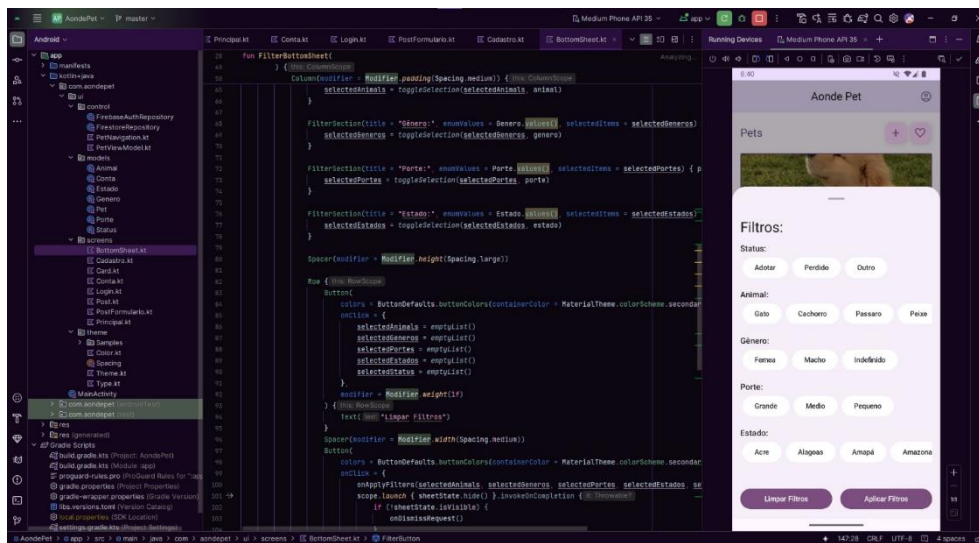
AondePet master

Medium Phone API 35 app

Android

app
manifests
kotlin+java
com.aondepet
ui
control
FirebaseAuthRepository
FirestoreRepository
PetNavigation.kt
PetViewModel.kt
models
Animal
Conta
Estado
Genero
Pet
Porte
Status
screens
BottomSheet.kt
Cadastro.kt
Card.kt
Conta.kt
Login.kt
Post.kt
PostFormulario.kt
Principal.kt
theme
Samples
Color.kt
Spacing
Theme.kt
Type.kt
MainActivity
com.aondepet (androidTest)
com.aondepet (test)
res
res (generated)
Gradle Scripts
build.gradle.kts (Project: AondePet)
build.gradle.kts (Module :app)
proguard-rules.pro (ProGuard Rules for ":app
gradle.properties (Project Properties)
gradle-wrapper.properties (Gradle Version)
libs.versions.toml (Version Catalog)
local.properties (SDK Location)
settings.gradle.kts (Project Settings)

Principal.kt Conta.kt Login.kt PostFormulario.kt Cadastro.kt BottomSheet.kt

Analyzing...

fun FilterBottomSheet(
) { this: ColumnScope
Column(modifier = Modifier.padding(Spacing.medium)) { this: ColumnScope
selectedAnimals = toggleSelection(selectedAnimals, animal)
}

FilterSection(title = "Gênero:", enumValues = Genero.values(), selectedItems = selectedGeneros)
selectedGeneros = toggleSelection(selectedGeneros, genero)
}

FilterSection(title = "Porte:", enumValues = Porte.values(), selectedItems = selectedPortes) { p
selectedPortes = toggleSelection(selectedPortes, porte)
}

FilterSection(title = "Estado:", enumValues = Estado.values(), selectedItems = selectedEstados)
selectedEstados = toggleSelection(selectedEstados, estado)
}

Spacer(modifier = Modifier.height(Spacing.large))

Row { this: RowScope
Button(
colors = ButtonDefaults.buttonColors(containerColor = MaterialTheme.colorScheme.secondar
onClick = {
selectedAnimals = emptyList()
selectedGeneros = emptyList()
selectedPortes = emptyList()
selectedEstados = emptyList()
selectedStatus = emptyList()
},
modifier = Modifier.weight(1f)
) { this: RowScope
Text( text: "Limpar Filtros")
}
Spacer(modifier = Modifier.width(Spacing.medium))
Button(
colors = ButtonDefaults.buttonColors(containerColor = MaterialTheme.colorScheme.secondar
onClick = {
onApplyFilters(selectedAnimals, selectedGeneros, selectedPortes, selectedEstados, se
scope.launch { sheetState.hide() }.invokeOnCompletion { it: Throwable?
if (!sheetState.isVisible) {
onDismissRequest()

Running Devices Medium Phone API 35

5:40
Aonde Pet
Pets
Filtros:
Status:
Adotar Perdido Outro
Animal:
Gato Cachorro Passaro Peixe
Gênero:
Femea Macho Indefinido
Porte:
Grande Medio Pequeno
Estado:
Acre Alagoas Amapá Amazona
Limpar Filtros Aplicar Filtros

AondePet > app > src > main > java > com > aondepet > ui > screens > BottomSheet.kt > FilterButton
147:28 CRLF UTF-8 4 spaces